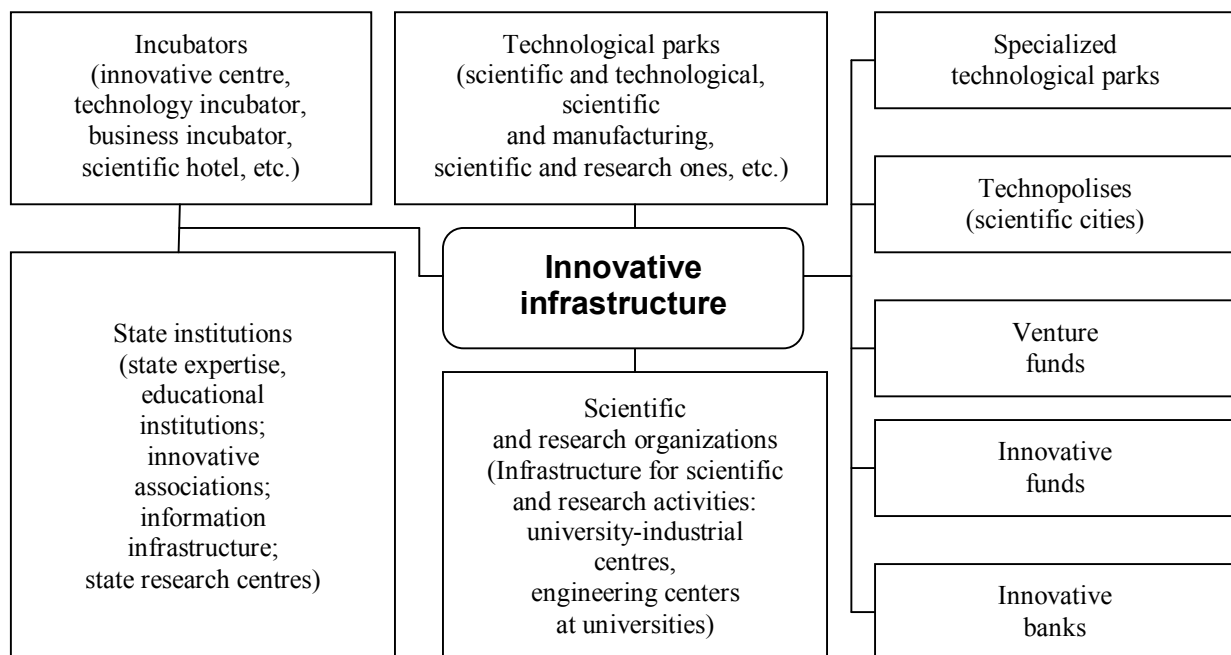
Incubators (innovative centre, technology incubator, business incubator, scientific hotel, etc.)

Technological parks (scientific and technological, scientific and manufacturing, scientific and research ones, etc.)

Specialized technological parks

Technopolises (scientific cities)

Innovative infrastructure

State institutions (state expertise, educational institutions; innovative associations; information infrastructure; state research centres)

Venture funds

Scientific and research organizations (Infrastructure for scientific and research activities: university-industrial centres, engineering centers at universities)

Innovative funds

Innovative banks